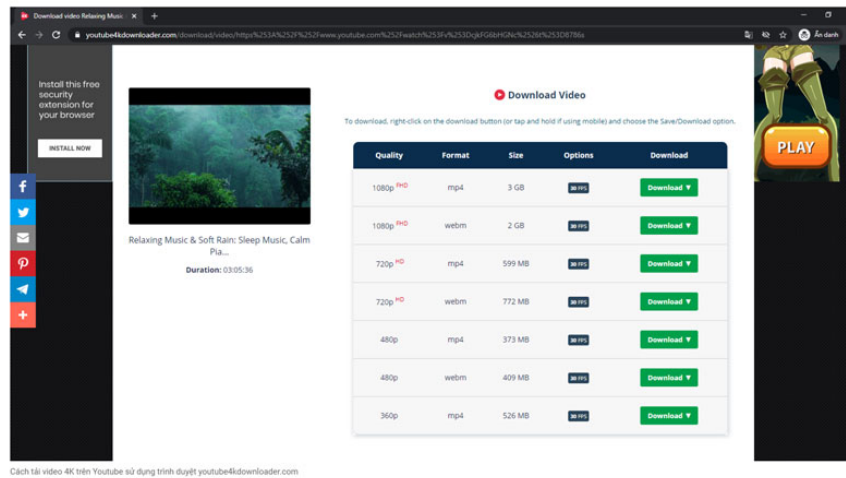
Download video Relaxing Music ×
+

youtube4kdownloader.com/download/video/https%253A%252F%252Fwww.youtube.com%252Fwatch%253Fv%253DcjkFG6bHGNc%2526t%253D8786s

Ẩn danh

Install this free security extension for your browser

INSTALL NOW

PLAY

Download Video

To download, right-click on the download button (or tap and hold if using mobile) and choose the Save/Download option.

Relaxing Music & Soft Rain: Sleep Music, Calm Pia...

Duration: 03:05:36

| Quality | Format | Size | Options | Download |
|---|---|---|---|---|
| 1080p FHD | mp4 | 3 GB | 30 FPS | Download ▼ |
| 1080p FHD | webm | 2 GB | 30 FPS | Download ▼ |
| 720p HD | mp4 | 599 MB | 30 FPS | Download ▼ |
| 720p HD | webm | 772 MB | 30 FPS | Download ▼ |
| 480p | mp4 | 373 MB | 30 FPS | Download ▼ |
| 480p | webm | 409 MB | 30 FPS | Download ▼ |
| 360p | mp4 | 526 MB | 30 FPS | Download ▼ |

Cách tải video 4K trên Youtube sử dụng trình duyệt youtube4kdownloader.com